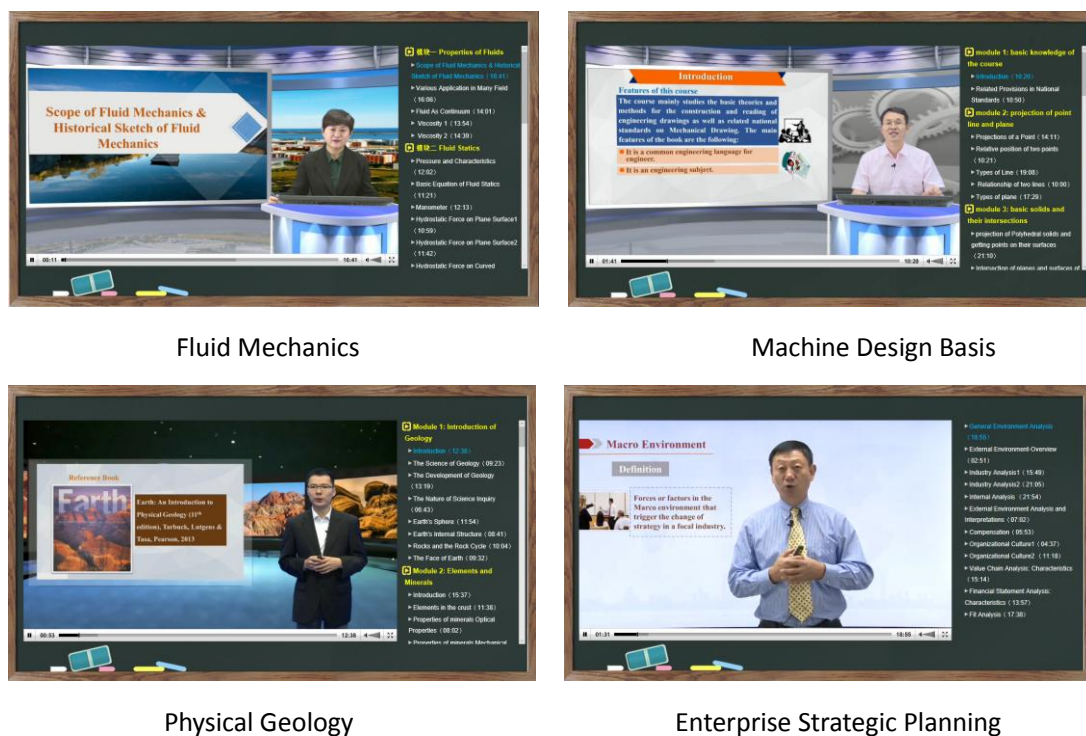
Scope of Fluid Mechanics & Historical Sketch of Fluid Mechanics

模块一 Properties of Fluids
Scope of Fluid Mechanics & Historical Sketch of Fluid Mechanics（16:41）
Various Application in Many Field（16:06）
Fluid As Continuum（14:01）
Viscosity 1（13:54）
Viscosity 2（14:39）
模块二 Fluid Statics
Pressure and Characteristics（12:02）
Basic Equation of Fluid Statics（11:21）
Manometer（12:13）
Hydrostatic Force on Plane Surface1（10:59）
Hydrostatic Force on Plane Surface2（11:42）
Hydrostatic Force on Curved

00:11 16:41

Fluid Mechanics

Introduction
Features of this course
The course mainly studies the basic theories and methods for the construction and reading of engineering drawings as well as related national standards on Mechanical Drawing. The main features of the book are the following:
It is a common engineering language for engineer.
It is an engineering subject.

module 1: basic knowledge of the course
Introduction（10:20）
Related Provisions in National Standards（10:50）
module 2: projection of point line and plane
Projections of a Point（14:11）
Relative position of two points（10:21）
Types of Line（19:08）
Relationship of two lines（10:00）
Types of plane（17:29）
module 3: basic solids and their intersections
projection of Polyhedral solids and getting points on their surfaces（21:10）
Intersection of planes and surfaces of

01:41 10:20

Machine Design Basis

Reference Book
Earth
Earth: An Introduction to Physical Geology (11th edition), Tarbuck, Lutgens & Tasa, Pearson, 2013

Module 1: Introduction of Geology
Introduction（12:38）
The Science of Geology（09:23）
The Development of Geology（13:19）
The Nature of Science Inquiry（08:43）
Earth's Sphere（11:54）
Earth's Internal Structure（08:41）
Rocks and the Rock Cycle（10:04）
The Face of Earth（09:32）
Module 2: Elements and Minerals
Introduction（15:37）
Elements in the crust（11:38）
Properties of minerals Optical Properties（08:02）
Properties of minerals Mechanical

00:53 12:38

Physical Geology

Macro Environment
Definition
Forces or factors in the Marco environment that trigger the change of strategy in a focal industry.

General Environment Analysis（18:55）
External Environment Overview（02:51）
Industry Analysis1（15:49）
Industry Analysis2（21:05）
Internal Analysis（21:54）
External Environment Analysis and Interpretations（07:02）
Compensation（05:53）
Organizational Culture1（04:37）
Organizational Culture2（11:18）
Value Chain Analysis: Characteristics（15:14）
Financial Statement Analysis: Characteristics（13:57）
Fit Analysis（17:38）

01:31 18:55

Enterprise Strategic Planning